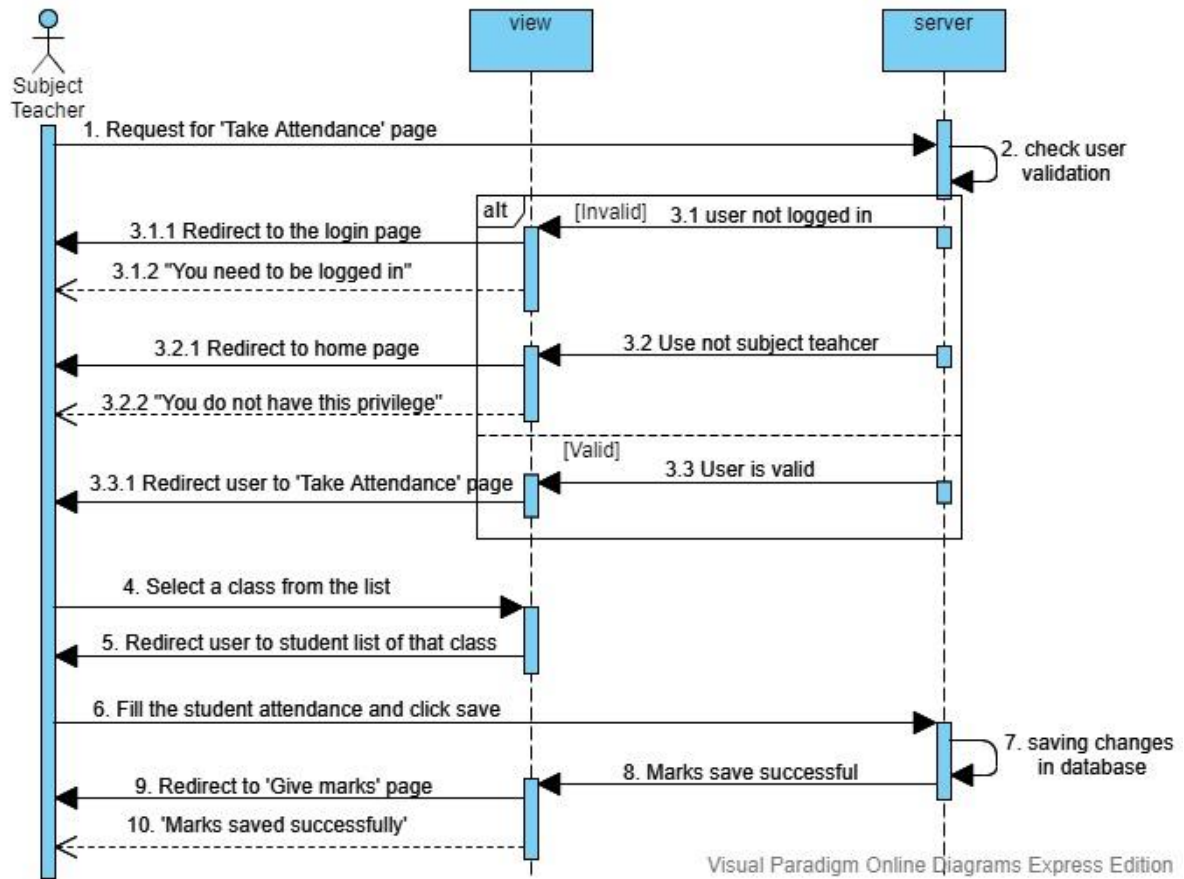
Subject Teacher

view

server

1. Request for 'Take Attendance' page

2. check user validation

alt

[Invalid]

3.1 user not logged in

3.1.1 Redirect to the login page

3.1.2 "You need to be logged in"

3.2 Use not subject teahcer

3.2.1 Redirect to home page

3.2.2 "You do not have this privilege"

[Valid]

3.3 User is valid

3.3.1 Redirect user to 'Take Attendance' page

4. Select a class from the list

5. Redirect user to student list of that class

6. Fill the student attendance and click save

7. saving changes in database

8. Marks save successful

9. Redirect to 'Give marks' page

10. 'Marks saved successfully'

Visual Paradigm Online Diagrams Express Edition